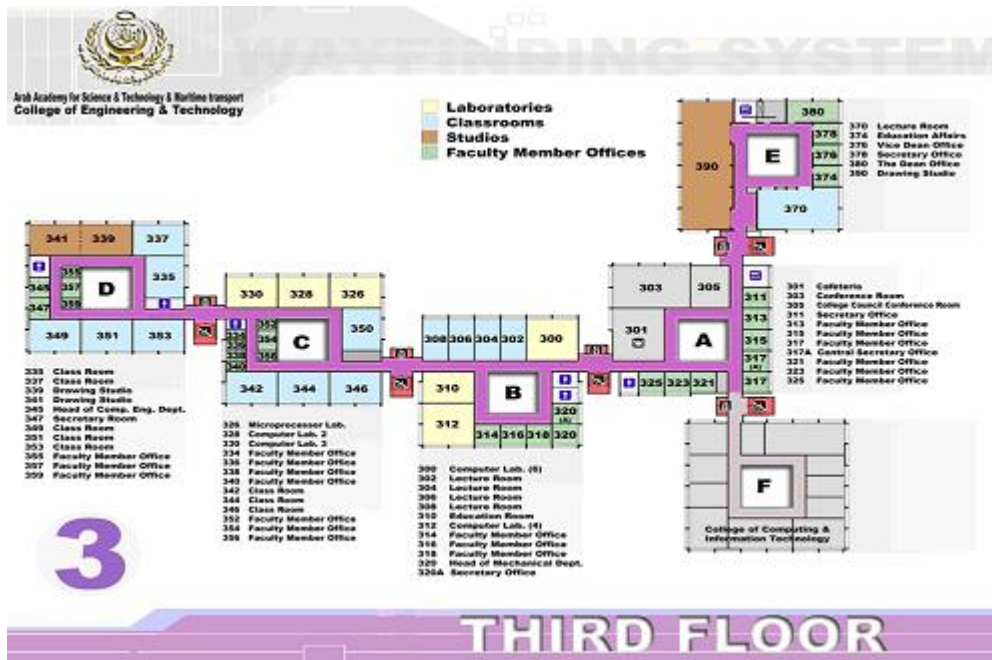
Arab Academy for Science & Technology & Maritime transport
College of Engineering & Technology

WAYFINDING SYSTEM

Laboratories
Classrooms
Studios
Faculty Member Offices

380
378
376
374
390
E
370

370 Lecture Room
374 Education Affairs
376 Vice Dean Office
378 Secretary Office
380 The Dean Office
390 Drawing Studio

341 339 337
D
335
355
357
359
345
347
349 351 353

330 328 326
352
354
356
338
336
334
C
350
342 344 346

308 306 304 302 300
310
312
B
320
320 (A)
314 316 318 320

303 305
301
A
311
313
315
317 (A)
317
325 323 321

F
College of Computing & Information Technology

301 Cafeteria
303 Conference Room
305 College Council Conference Room
311 Secretary Office
313 Faculty Member Office
315 Faculty Member Office
317 Faculty Member Office
317A Central Secretary Office
321 Faculty Member Office
323 Faculty Member Office
325 Faculty Member Office

335 Class Room
337 Class Room
339 Drawing Studio
341 Drawing Studio
345 Head of Comp. Eng. Dept.
347 Secretary Room
349 Class Room
351 Class Room
353 Class Room
355 Faculty Member Office
357 Faculty Member Office
359 Faculty Member Office

326 Microprocessor Lab.
328 Computer Lab. 2
330 Computer Lab. 3
334 Faculty Member Office
336 Faculty Member Office
338 Faculty Member Office
340 Faculty Member Office
342 Class Room
344 Class Room
346 Class Room
352 Faculty Member Office
354 Faculty Member Office
356 Faculty Member Office

300 Computer Lab. (5)
302 Lecture Room
304 Lecture Room
306 Lecture Room
308 Lecture Room
310 Education Room
312 Computer Lab. (4)
314 Faculty Member Office
316 Faculty Member Office
318 Faculty Member Office
320 Head of Mechanical Dept.
320A Secretary Office

3

THIRD FLOOR